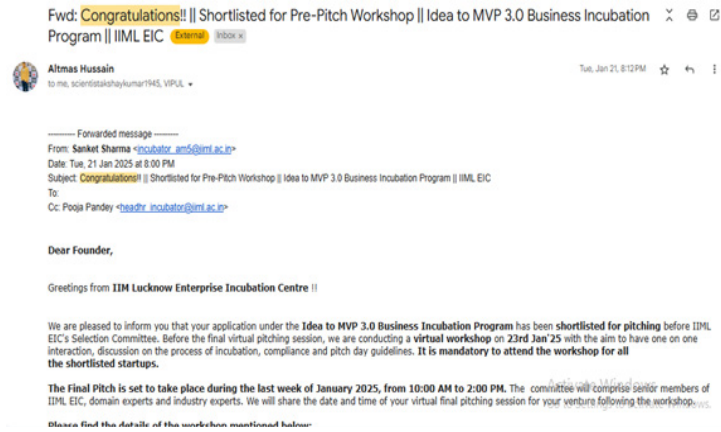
Fwd: Congratulations!! || Shortlisted for Pre-Pitch Workshop || Idea to MVP 3.0 Business Incubation Program || IIML EIC External Inbox ×

Altmas Hussain
to me, scientistakshaykumar1945, VIPUL

Tue, Jan 21, 8:12 PM

---------- Forwarded message ---------
From: Sanket Sharma <incubator_am5@iiml.ac.in>
Date: Tue, 21 Jan 2025 at 8:00 PM
Subject: Congratulations!! || Shortlisted for Pre-Pitch Workshop || Idea to MVP 3.0 Business Incubation Program || IIML EIC
To:
Cc: Pooja Pandey <headhr_incubator@iiml.ac.in>

Dear Founder,

Greetings from IIM Lucknow Enterprise Incubation Centre !!

We are pleased to inform you that your application under the Idea to MVP 3.0 Business Incubation Program has been shortlisted for pitching before IIML EIC's Selection Committee. Before the final virtual pitching session, we are conducting a virtual workshop on 23rd Jan'25 with the aim to have one on one interaction, discussion on the process of incubation, compliance and pitch day guidelines. It is mandatory to attend the workshop for all the shortlisted startups.

The Final Pitch is set to take place during the last week of January 2025, from 10:00 AM to 2:00 PM. The committee will comprise senior members of IIML EIC, domain experts and industry experts. We will share the date and time of your virtual final pitching session for your venture following the workshop.

Activate Windows
Go to Settings to activate Windows.

Please find the details of the workshop mentioned below: